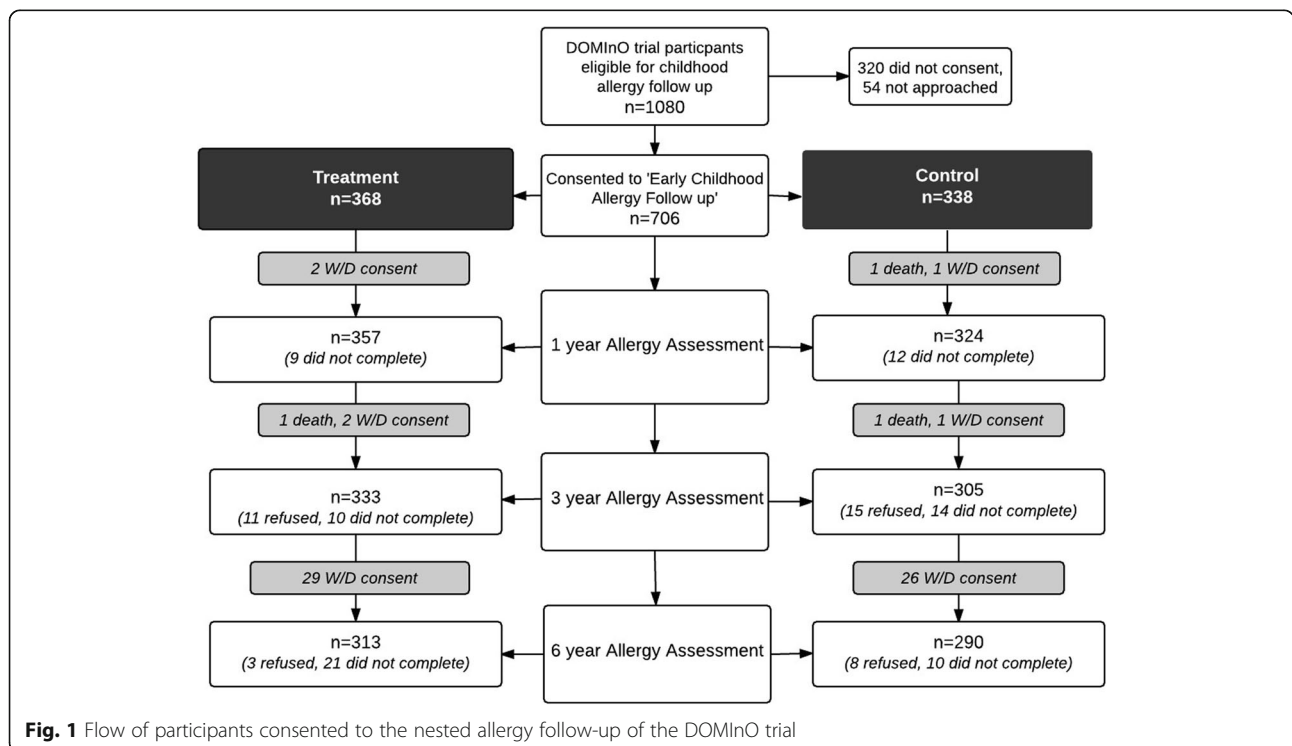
DOMInO trial particpants eligible for childhood allergy follow up
n=1080

320 did not consent, 54 not approached

Treatment
n=368

Consented to 'Early Childhood Allergy Follow up'
n=706

Control
n=338

2 W/D consent

1 death, 1 W/D consent

n=357
(9 did not complete)

1 year Allergy Assessment

n=324
(12 did not complete)

1 death, 2 W/D consent

1 death, 1 W/D consent

n=333
(11 refused, 10 did not complete)

3 year Allergy Assessment

n=305
(15 refused, 14 did not complete)

29 W/D consent

26 W/D consent

n=313
(3 refused, 21 did not complete)

6 year Allergy Assessment

n=290
(8 refused, 10 did not complete)

**Fig. 1** Flow of participants consented to the nested allergy follow-up of the DOMInO trial